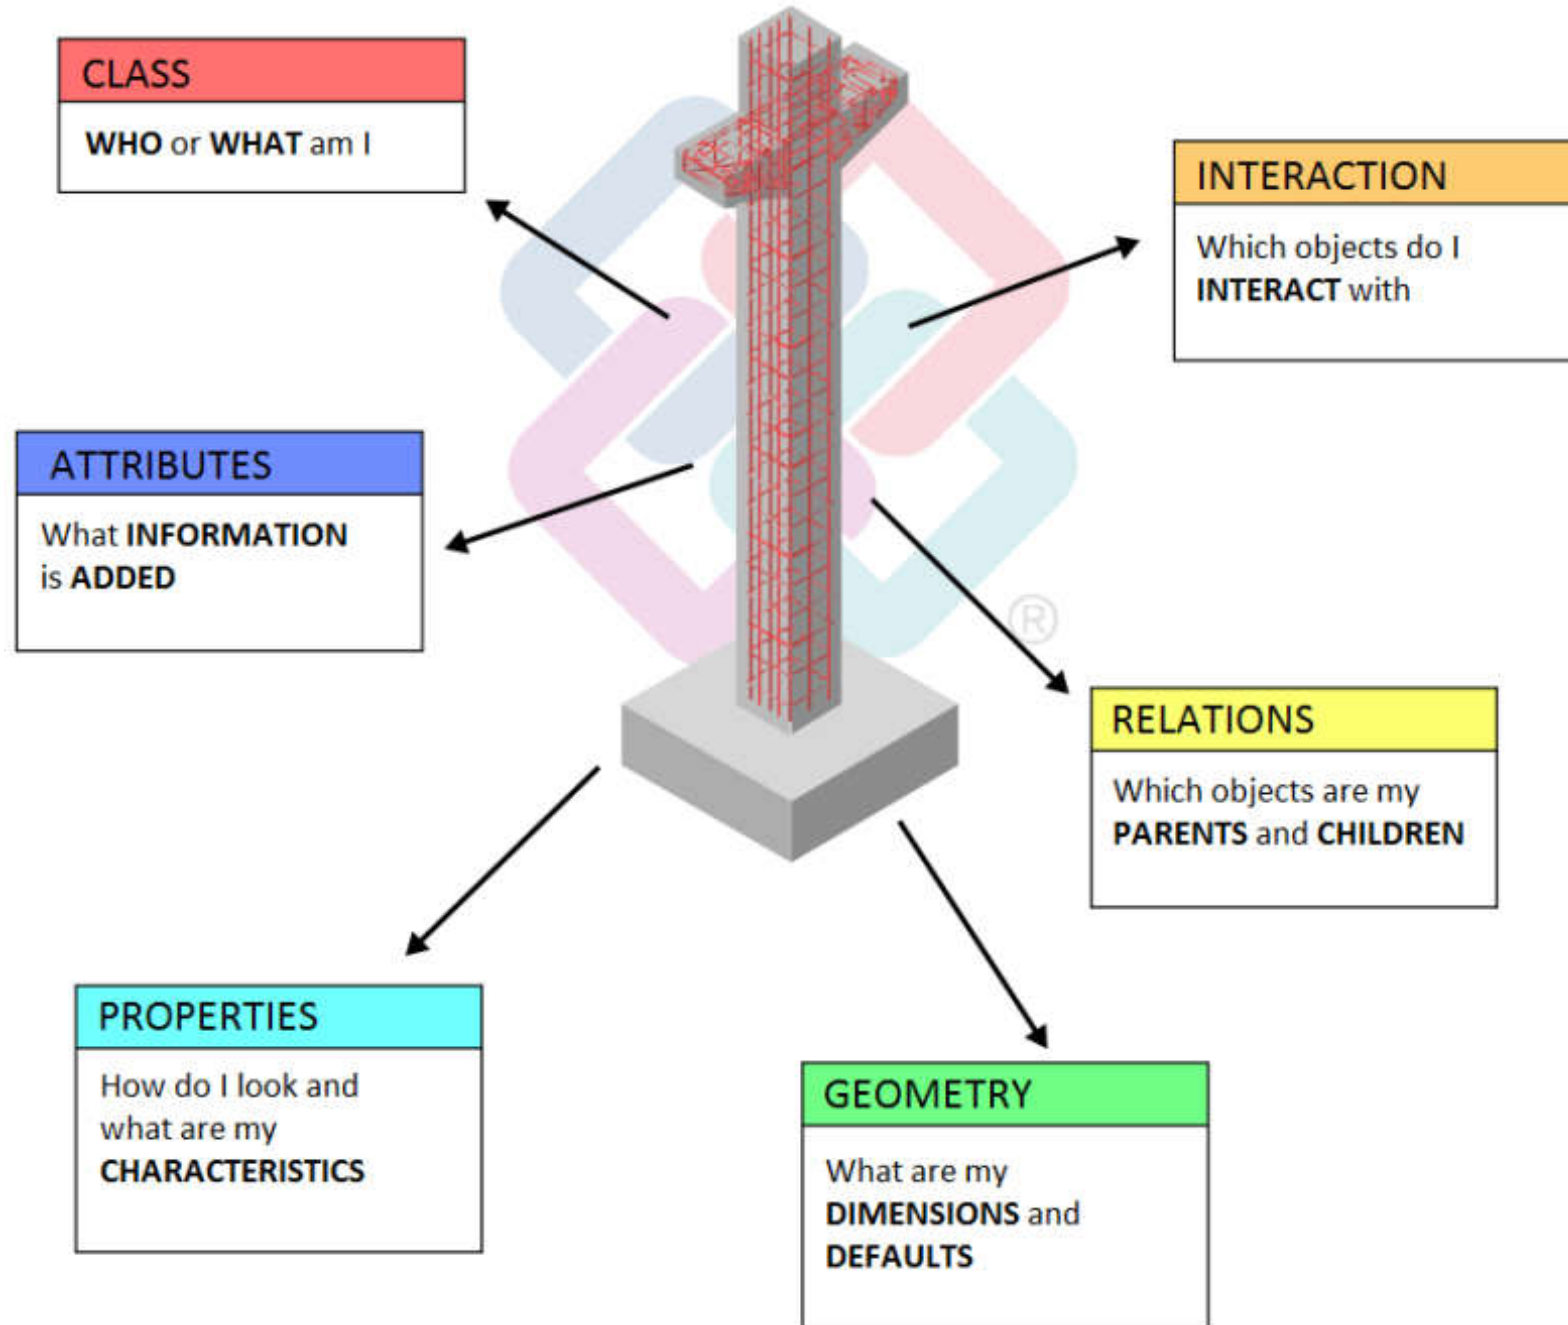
CLASS

WHO or WHAT am I

INTERACTION

Which objects do I INTERACT with

ATTRIBUTES

What INFORMATION is ADDED

®

RELATIONS

Which objects are my PARENTS and CHILDREN

PROPERTIES

How do I look and what are my CHARACTERISTICS

GEOMETRY

What are my DIMENSIONS and DEFAULTS